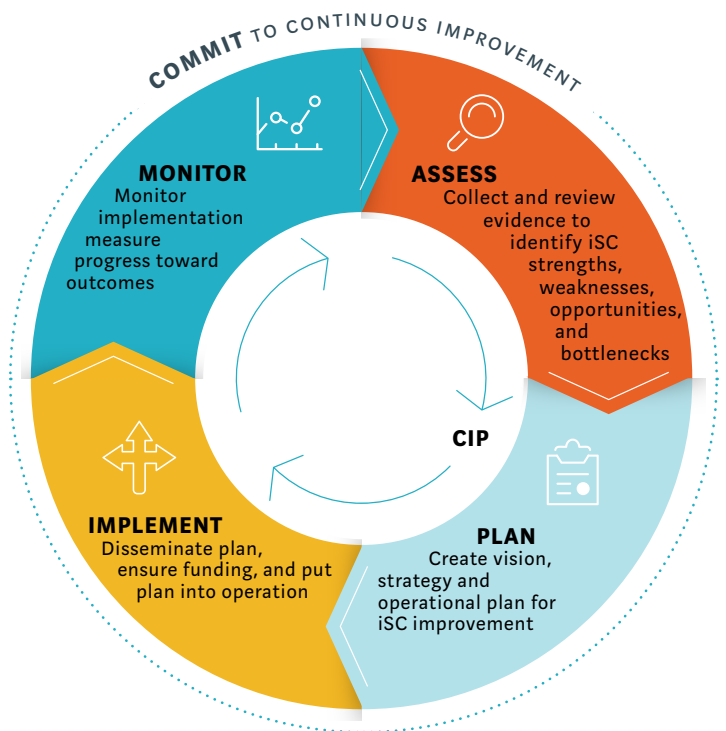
COMMIT TO CONTINUOUS IMPROVEMENT

MONITOR
Monitor implementation measure progress toward outcomes

ASSESS
Collect and review evidence to identify iSC strengths, weaknesses, opportunities, and bottlenecks

CIP

PLAN
Create vision, strategy and operational plan for iSC improvement

IMPLEMENT
Disseminate plan, ensure funding, and put plan into operation